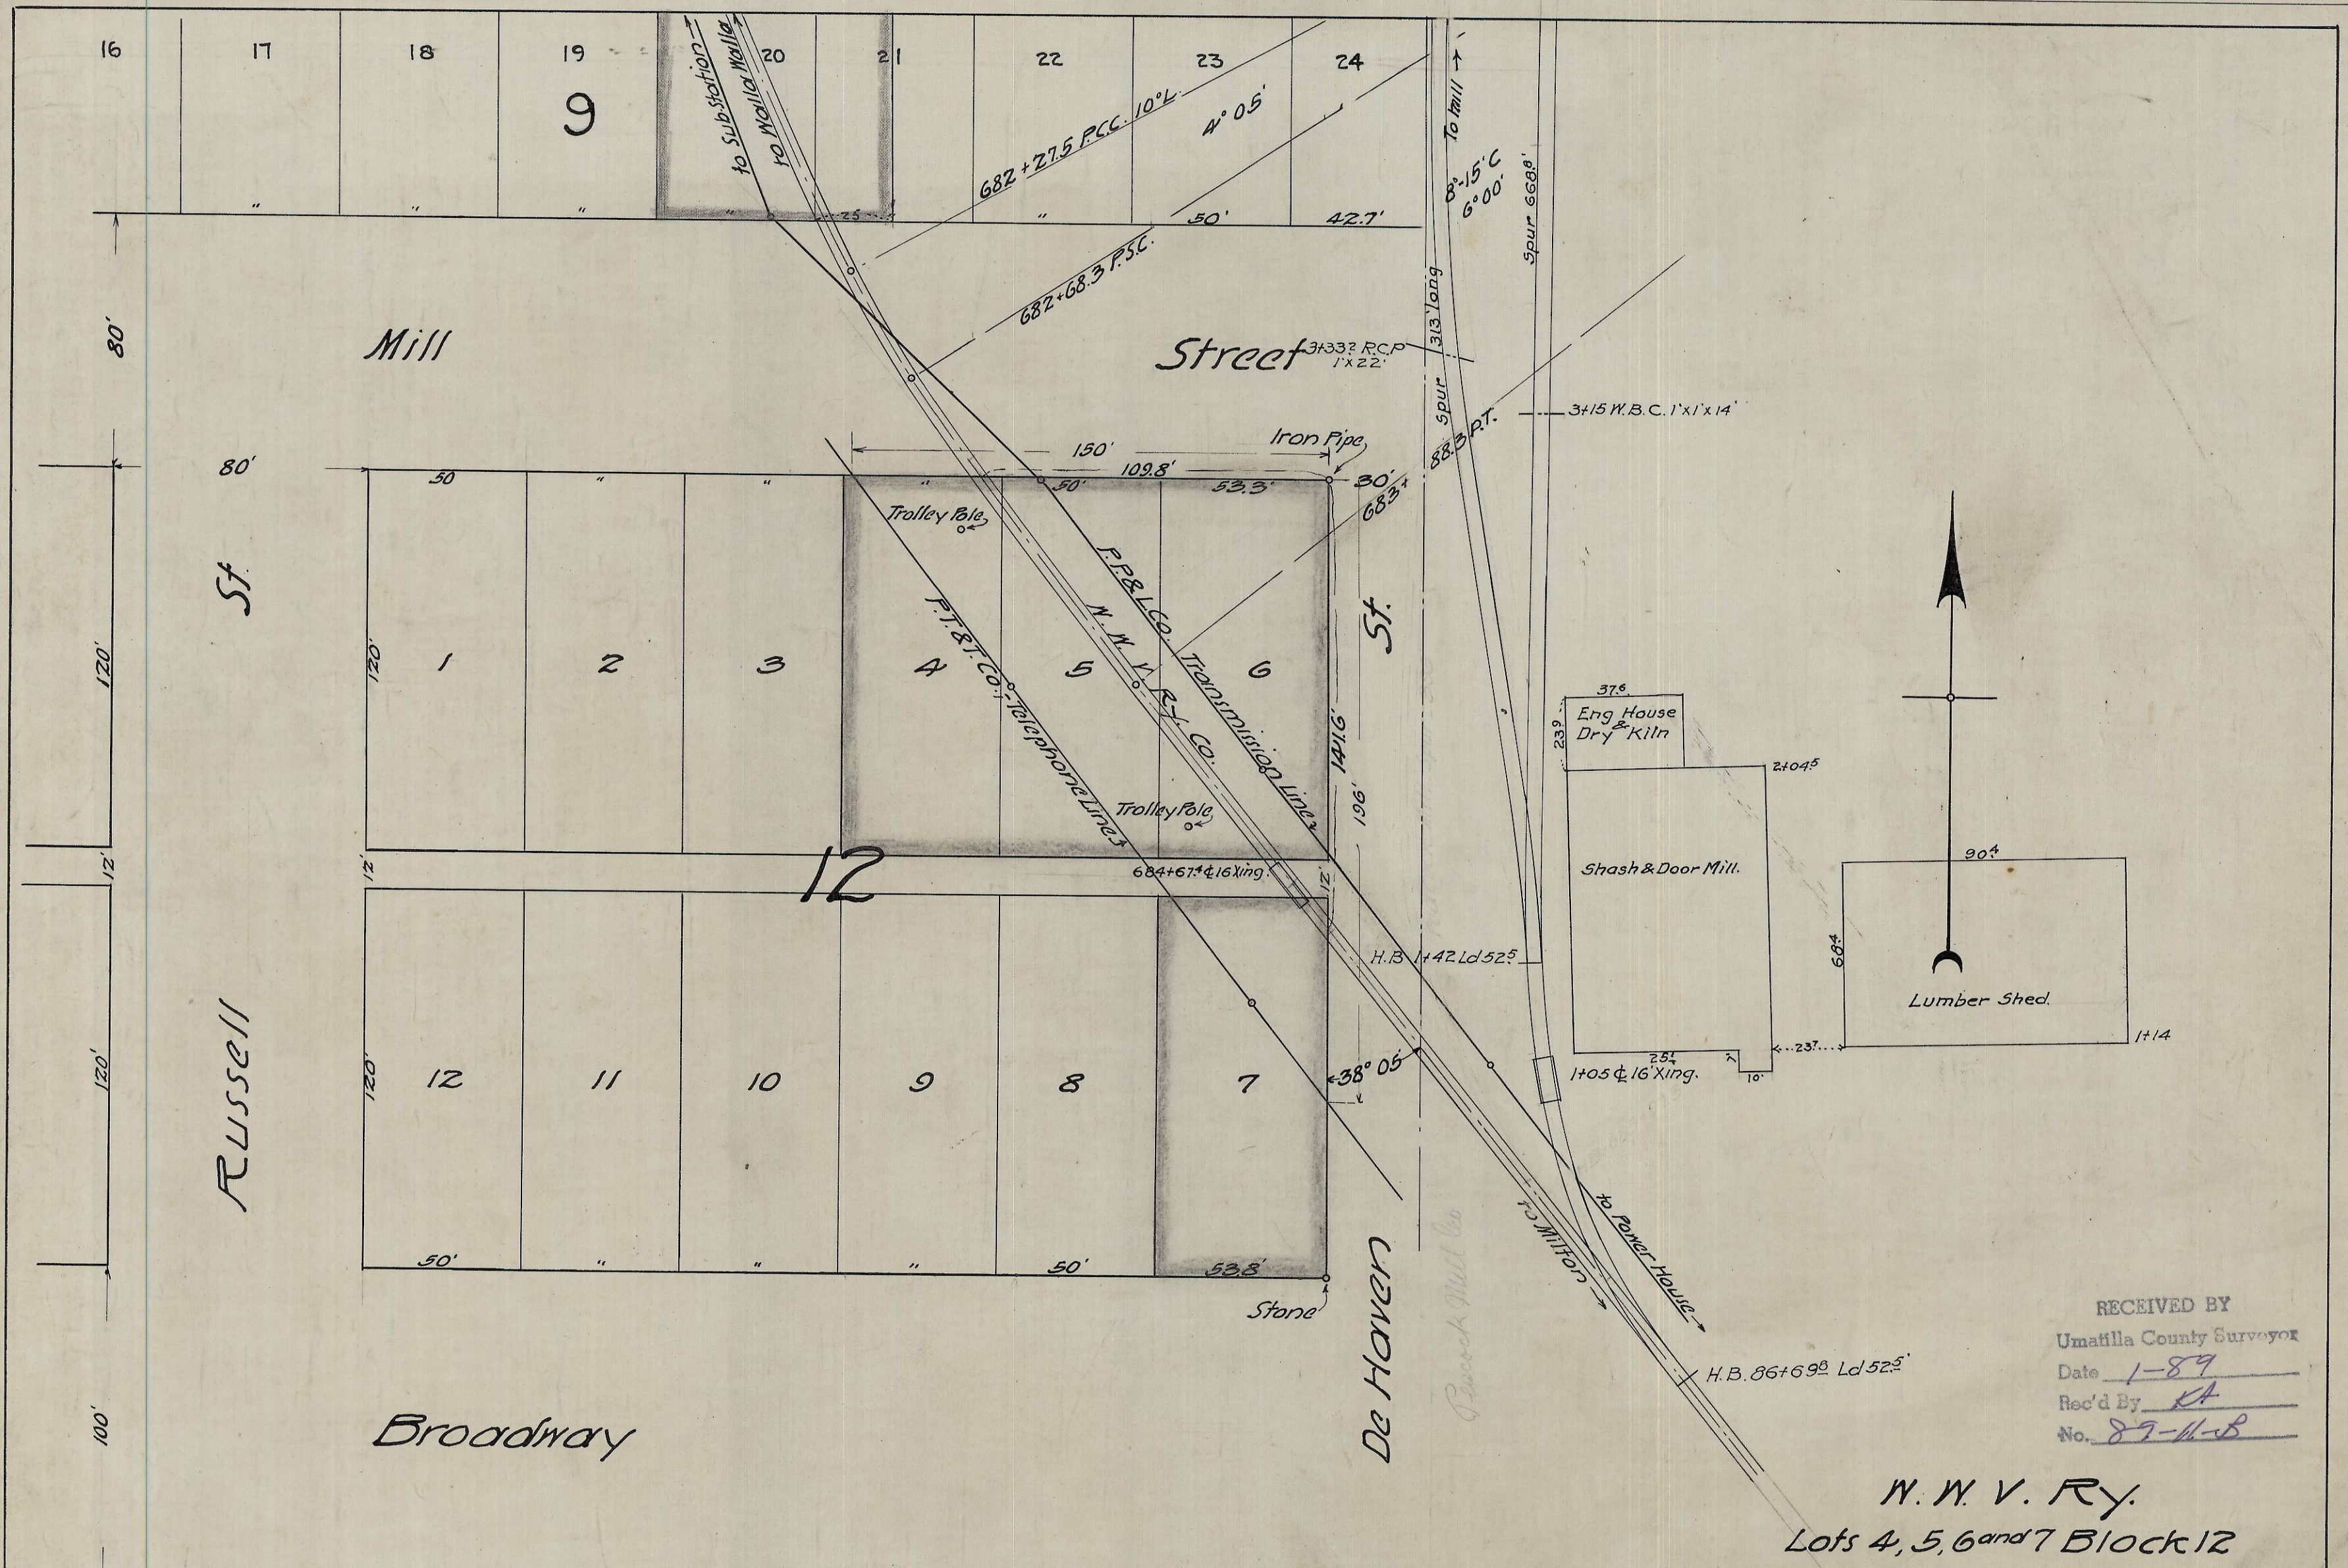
16 17 18 19 20 21 22 23 24

9

to Sub Station

to Walla Walla

682+27.5 P.C.C. 10°L

4° 05'

To Mill

8°-15' C

6°00'

Spur 668.8'

" " " " 25 " 50' 42.7'

682+68.3 P.S.C.

80'

Mill

Street

3+33.2 R.C.P. 1'x22'

313' long

Spur

3+15 W.B.C. 1'x1'x14'

150'

Iron Pipe

88.3 P.T.

683+

80'

50 " " " 50' 109.8' 53.3' 30'

Trolley Pole

P.P.&L.Co. Transmission Line

N. W. V. Ry. Co.

P.T.&T. Co.'s Telephone Lines

St.

St.

120' 120' 1 2 3 4 5 6

141.6'

196'

37.6

Eng House & Dry Kiln

23.9

2+04.5

Trolley Pole

12' 12'

12

684+67.4 ℄ 16' Xing.

12'

Shash & Door Mill.

90.4

H.B. 1+42 Ld 52.5

68.4

Lumber Shed.

1+14

Russell

120' 120' 12 11 10 9 8 7

38° 05'

25.1

23.7

1+05 ℄ 16' Xing.

10'

50' " " " 50' 53.8'

Stone

De Haven

to Mill

to Power House

H.B. 86+69.8 Ld 52.5

100'

Broadway

RECEIVED BY
Umatilla County Surveyor
Date 1-89
Rec'd By KA
No. 89-11-B

N. W. V. Ry.
Lots 4, 5, 6 and 7 Block 12